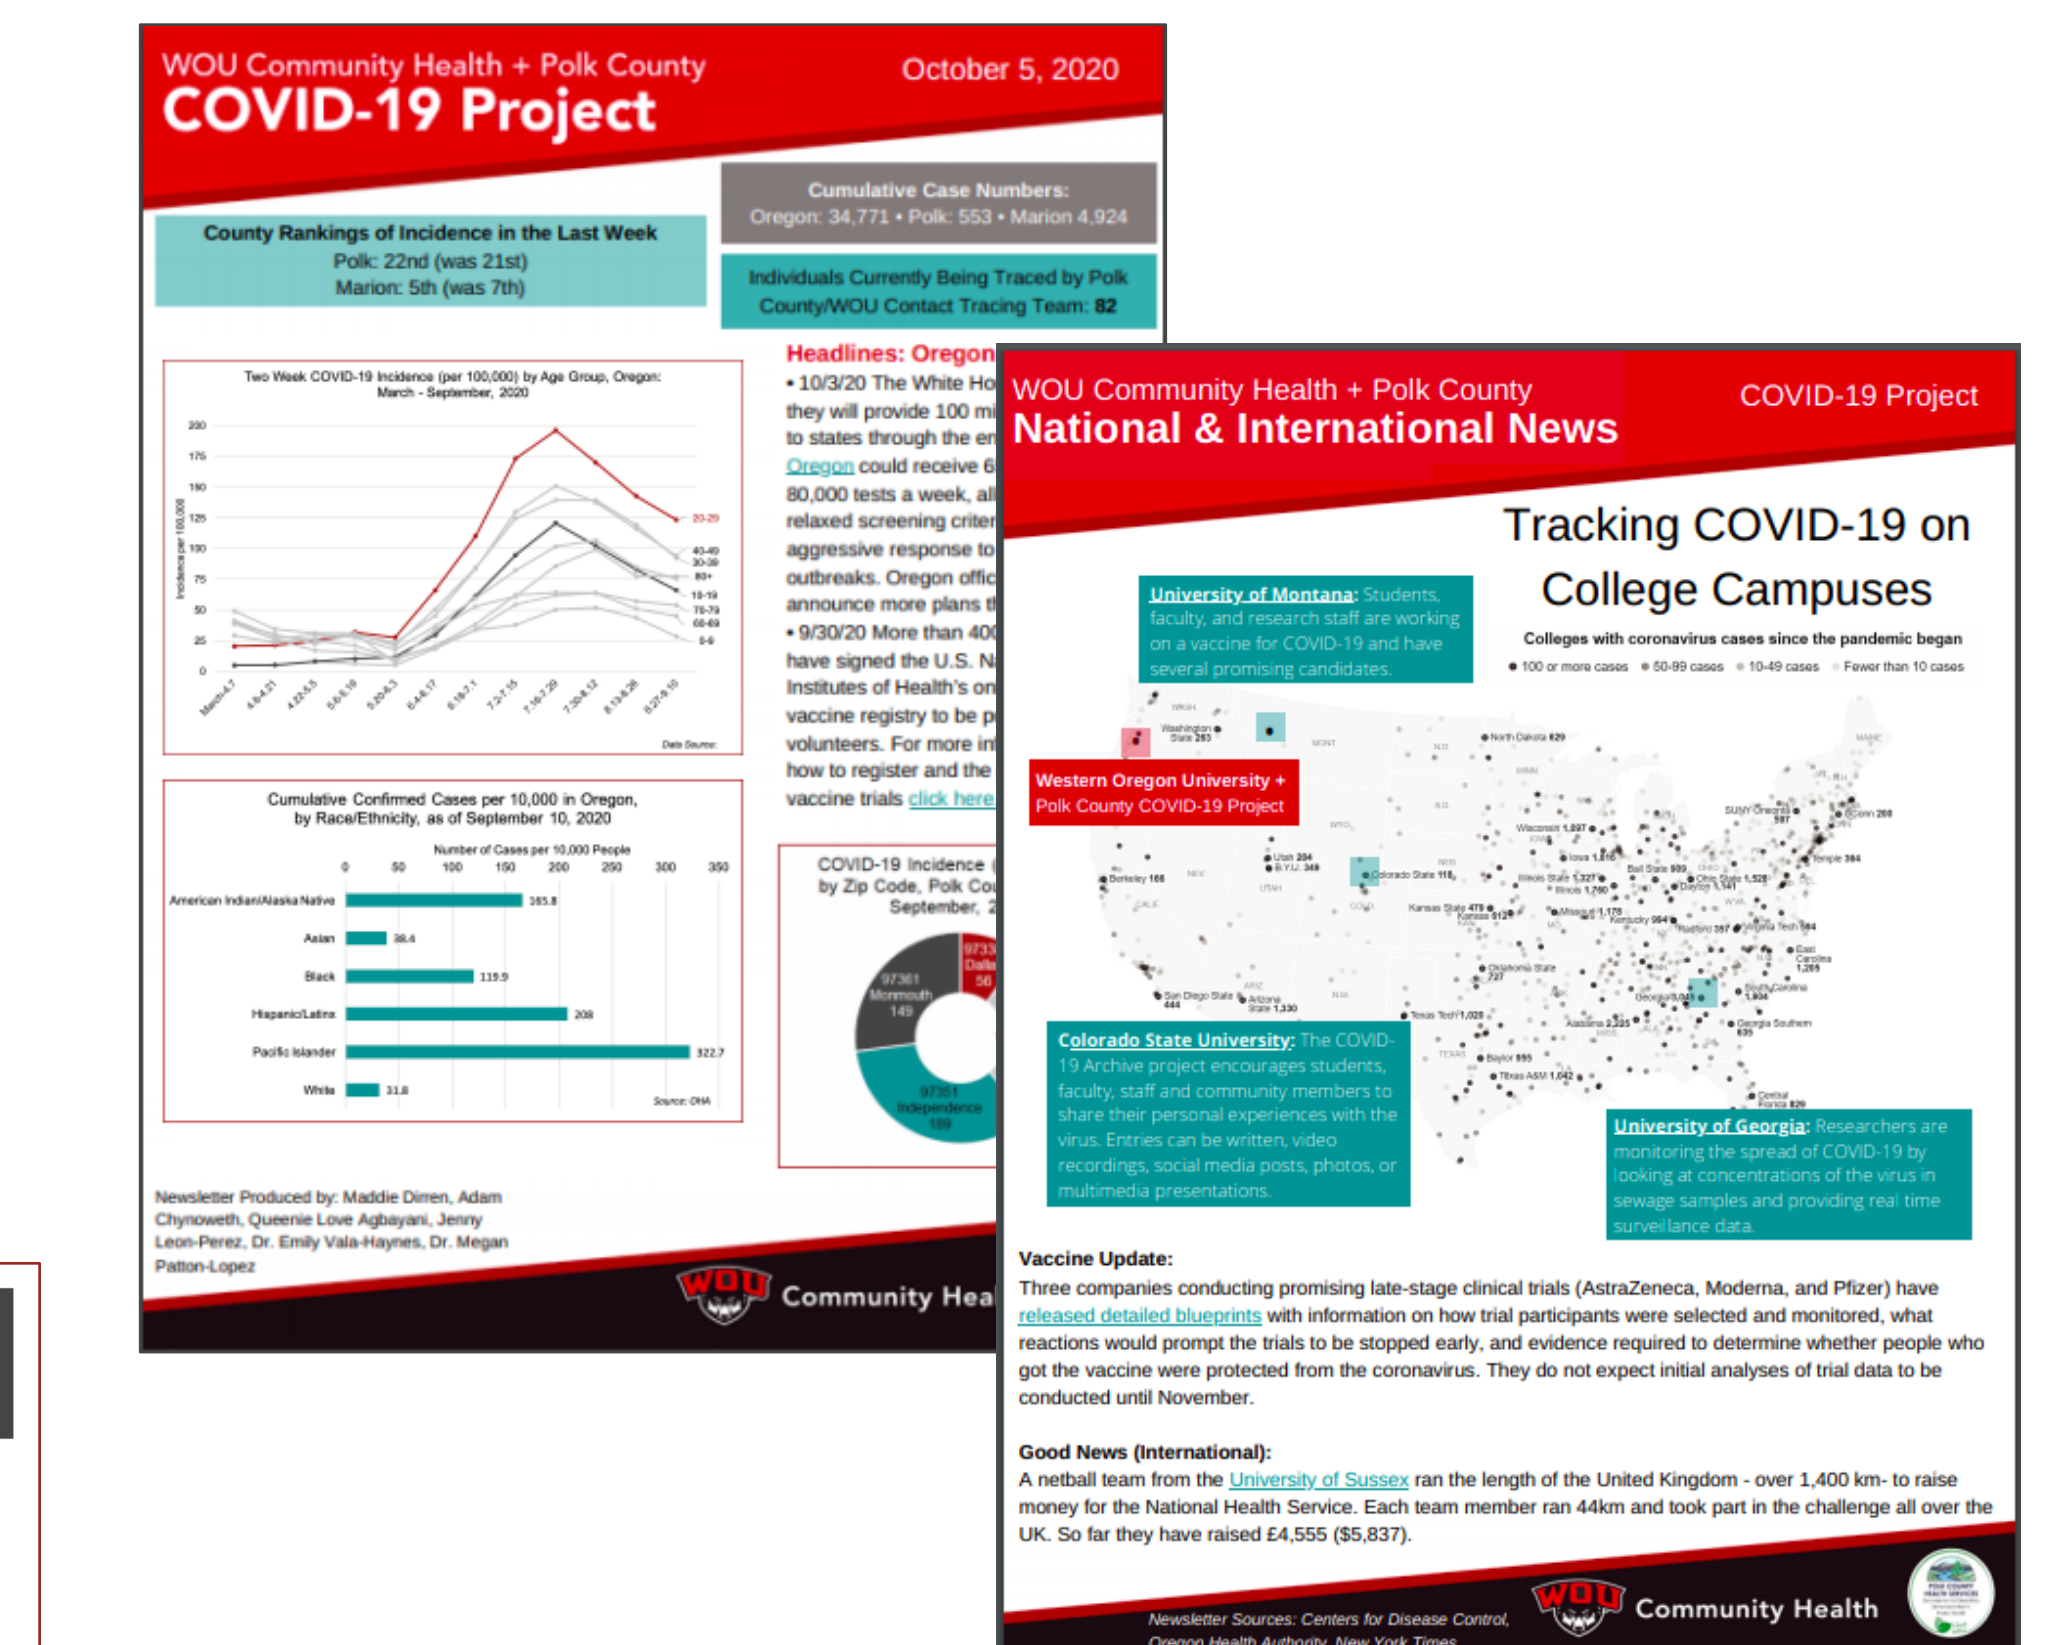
WOU Community Health + Polk County
COVID-19 Project
October 5, 2020

Cumulative Case Numbers:
Oregon: 34,771 • Polk: 553 • Marion 4,924

County Rankings of Incidence in the Last Week
Polk: 22nd (was 21st)
Marion: 5th (was 7th)

Individuals Currently Being Traced by Polk County/WOU Contact Tracing Team: 82

Two Week COVID-19 Incidence (per 100,000) by Age Group, Oregon: March - September, 2020

Cumulative Confirmed Cases per 10,000 in Oregon, by Race/Ethnicity, as of September 10, 2020

Number of Cases per 10,000 People

| | |
|---|---|
| American Indian/Alaska Native | 165.8 |
| Asian | 38.4 |
| Black | 119.9 |
| Hispanic/Latinx | 208 |
| Pacific Islander | 322.7 |
| White | 31.8 |

Source: OHA

Headlines: Oregon
• 10/3/20 The White Ho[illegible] they will provide 100 mi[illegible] to states through the en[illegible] Oregon could receive 6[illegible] 80,000 tests a week, al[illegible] relaxed screening criter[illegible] aggressive response to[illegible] outbreaks. Oregon offic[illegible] announce more plans t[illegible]
• 9/30/20 More than 40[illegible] have signed the U.S. N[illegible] Institutes of Health's on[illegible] vaccine registry to be p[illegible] volunteers. For more in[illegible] how to register and the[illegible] vaccine trials click here

COVID-19 Incidence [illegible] by Zip Code, Polk Co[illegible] September, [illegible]
97361 Monmouth 149
97351 Independence 189
9733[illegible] Dalla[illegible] 56

Newsletter Produced by: Maddie Dirren, Adam Chynoweth, Queenie Love Agbayani, Jenny Leon-Perez, Dr. Emily Vala-Haynes, Dr. Megan Patton-Lopez

WOU Community Hea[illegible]

WOU Community Health + Polk County
National & International News
COVID-19 Project

Tracking COVID-19 on College Campuses
Colleges with coronavirus cases since the pandemic began
• 100 or more cases • 50-99 cases • 10-49 cases • Fewer than 10 cases

University of Montana: Students, faculty, and research staff are working on a vaccine for COVID-19 and have several promising candidates.

Western Oregon University + Polk County COVID-19 Project

Colorado State University: The COVID-19 Archive project encourages students, faculty, staff and community members to share their personal experiences with the virus. Entries can be written, video recordings, social media posts, photos, or multimedia presentations.

University of Georgia: Researchers are monitoring the spread of COVID-19 by looking at concentrations of the virus in sewage samples and providing real time surveillance data.

Vaccine Update:
Three companies conducting promising late-stage clinical trials (AstraZeneca, Moderna, and Pfizer) have released detailed blueprints with information on how trial participants were selected and monitored, what reactions would prompt the trials to be stopped early, and evidence required to determine whether people who got the vaccine were protected from the coronavirus. They do not expect initial analyses of trial data to be conducted until November.

Good News (International):
A netball team from the University of Sussex ran the length of the United Kingdom - over 1,400 km- to raise money for the National Health Service. Each team member ran 44km and took part in the challenge all over the UK. So far they have raised £4,555 ($5,837).

Newsletter Sources: Centers for Disease Control, Oregon Health Authority, New York Times
WOU Community Health